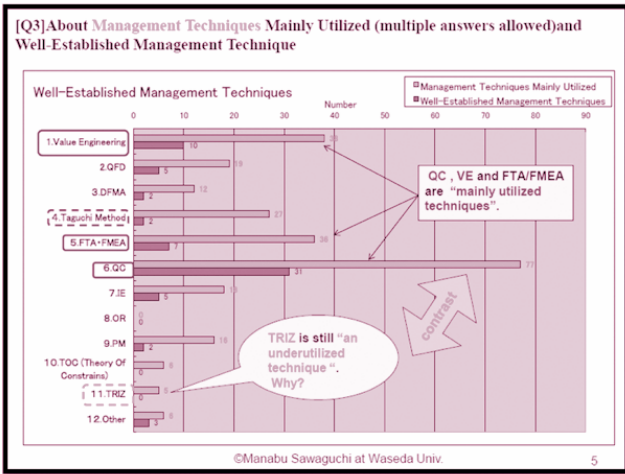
[Q3]About Management Techniques Mainly Utilized (multiple answers allowed)and Well-Established Management Technique

Well-Established Management Techniques

Management Techniques Mainly Utilized
Well-Established Management Techniques

Number

0 10 20 30 40 50 60 70 80 90

1.Value Engineering 38 10
2.QFD 19 5
3.DFMA 12 2
4.Taguchi Method 27 2
5.FTA・FMEA 36 7
6.QC 77 31
7.IE 15 5
8.OR 0 0
9.PM 16 2
10.TOC (Theory Of Constrains) 6 0
11.TRIZ 5 0
12.Other 6 3

QC , VE and FTA/FMEA are "mainly utilized techniques".

contrast

TRIZ is still "an underutilized technique ". Why?

©Manabu Sawaguchi at Waseda Univ.

5